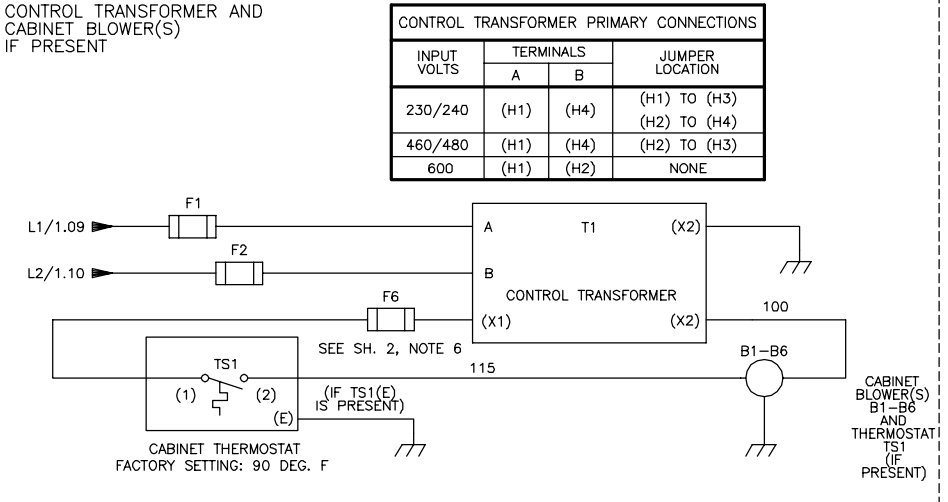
CONTROL TRANSFORMER AND CABINET BLOWER(S) IF PRESENT

CONTROL TRANSFORMER PRIMARY CONNECTIONS

| INPUT VOLTS | TERMINALS A | TERMINALS B | JUMPER LOCATION |
|---|---|---|---|
| 230/240 | (H1) | (H4) | (H1) TO (H3) (H2) TO (H4) |
| 460/480 | (H1) | (H4) | (H2) TO (H3) |
| 600 | (H1) | (H2) | NONE |

F1

L1/1.09

F2

L2/1.10

A

T1

(X2)

B

CONTROL TRANSFORMER

F6

100

SEE SH. 2, NOTE 6

(X1)

(X2)

TS1

B1–B6

115

(1)

(2)

(IF TS1(E) IS PRESENT)

(E)

CABINET THERMOSTAT FACTORY SETTING: 90 DEG. F

CABINET BLOWER(S) B1–B6 AND THERMOSTAT TS1 (IF PRESENT)